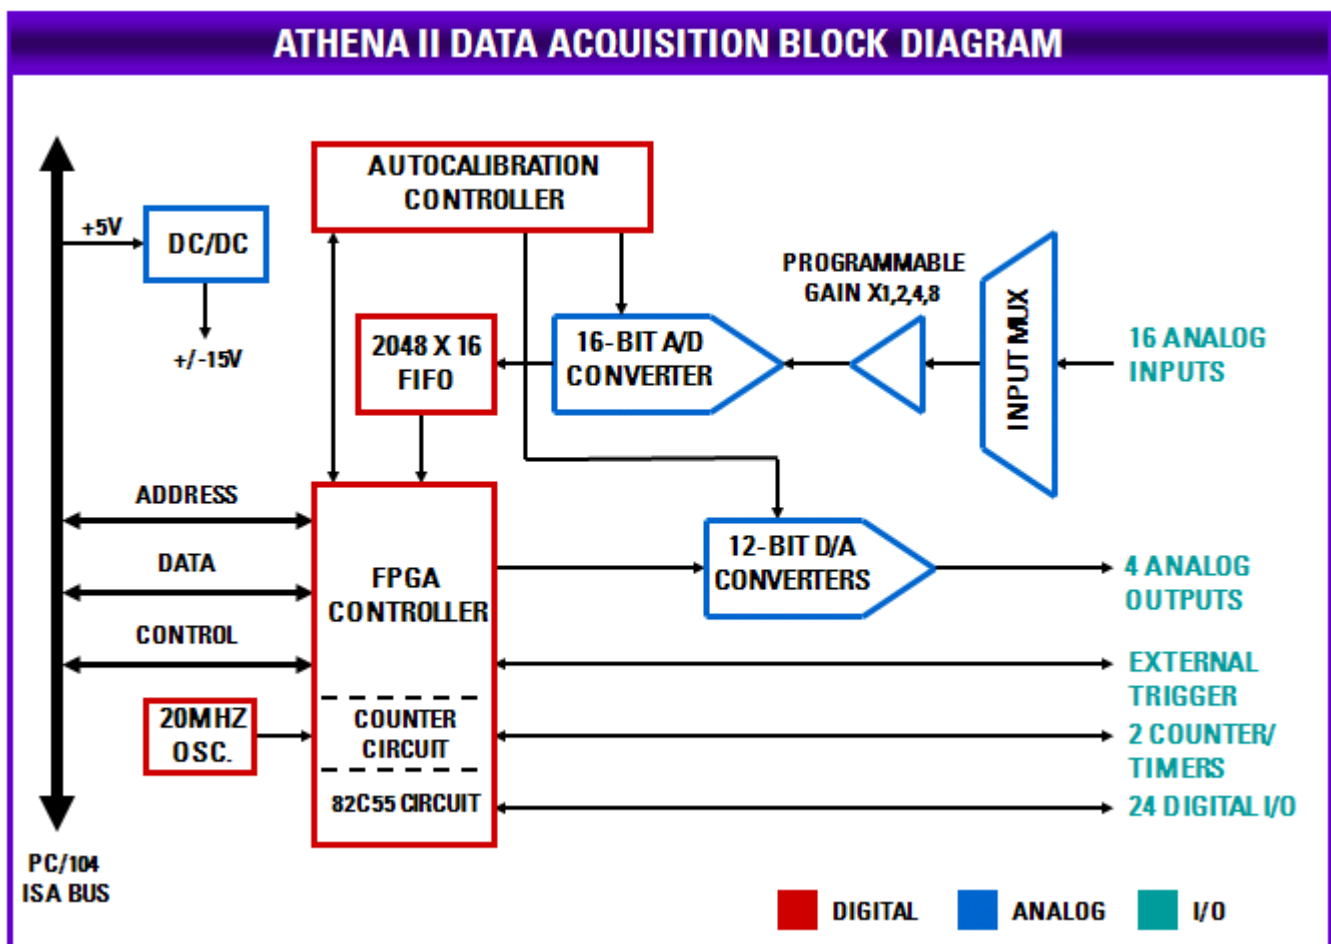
ATHENA II DATA ACQUISITION BLOCK DIAGRAM

+5V

DC/DC

+/-15V

AUTOCALIBRATION CONTROLLER

2048 X 16 FIFO

16-BIT A/D CONVERTER

PROGRAMMABLE GAIN X1,2,4,8

INPUT MUX

16 ANALOG INPUTS

ADDRESS

DATA

CONTROL

FPGA CONTROLLER

12-BIT D/A CONVERTERS

4 ANALOG OUTPUTS

EXTERNAL TRIGGER

20MHZ OSC.

COUNTER CIRCUIT

2 COUNTER/ TIMERS

82C55 CIRCUIT

24 DIGITAL I/O

PC/104 ISA BUS

DIGITAL

ANALOG

I/O